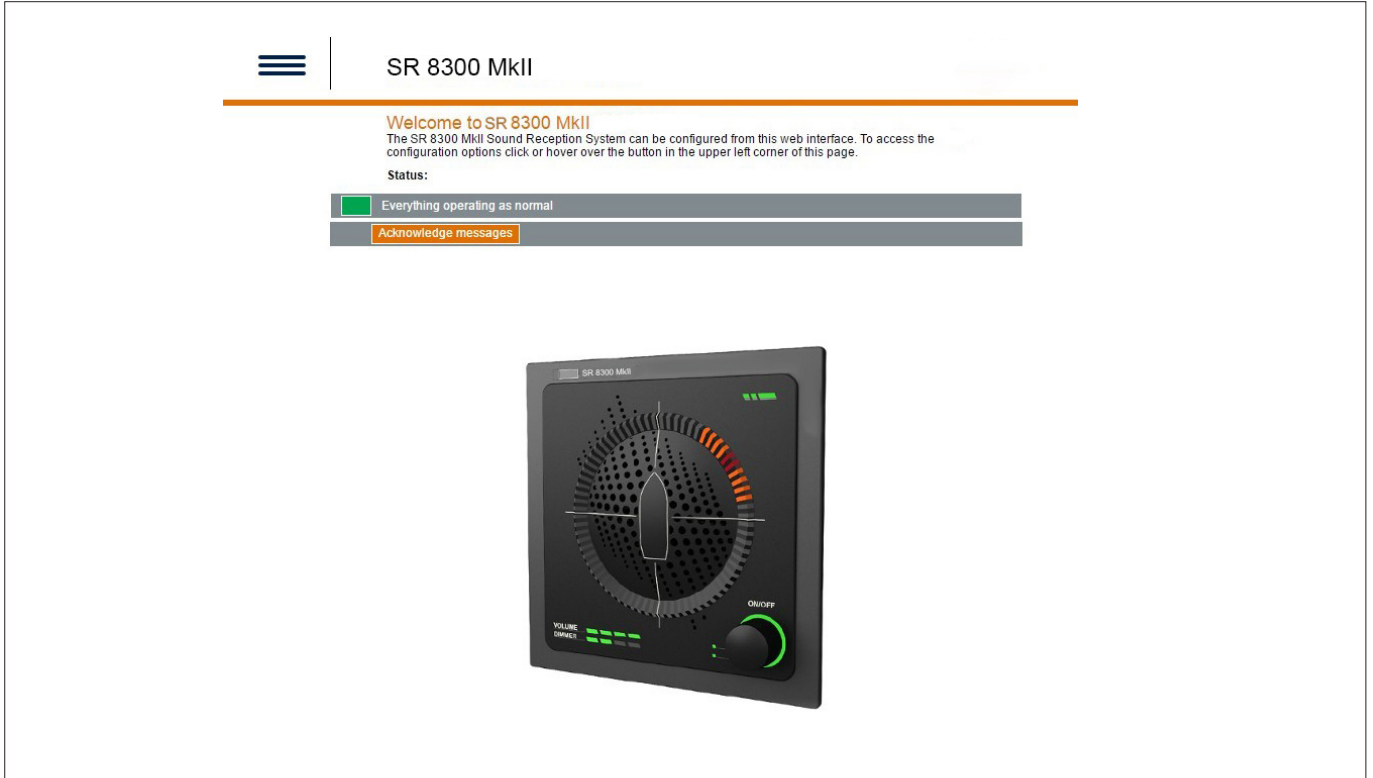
SR 8300 MkII

Welcome to SR 8300 MkII

The SR 8300 MkII Sound Reception System can be configured from this web interface. To access the configuration options click or hover over the button in the upper left corner of this page.

Status:

Everything operating as normal

Acknowledge messages

SR 8300 MkII

ON/OFF

VOLUME
DIMMER